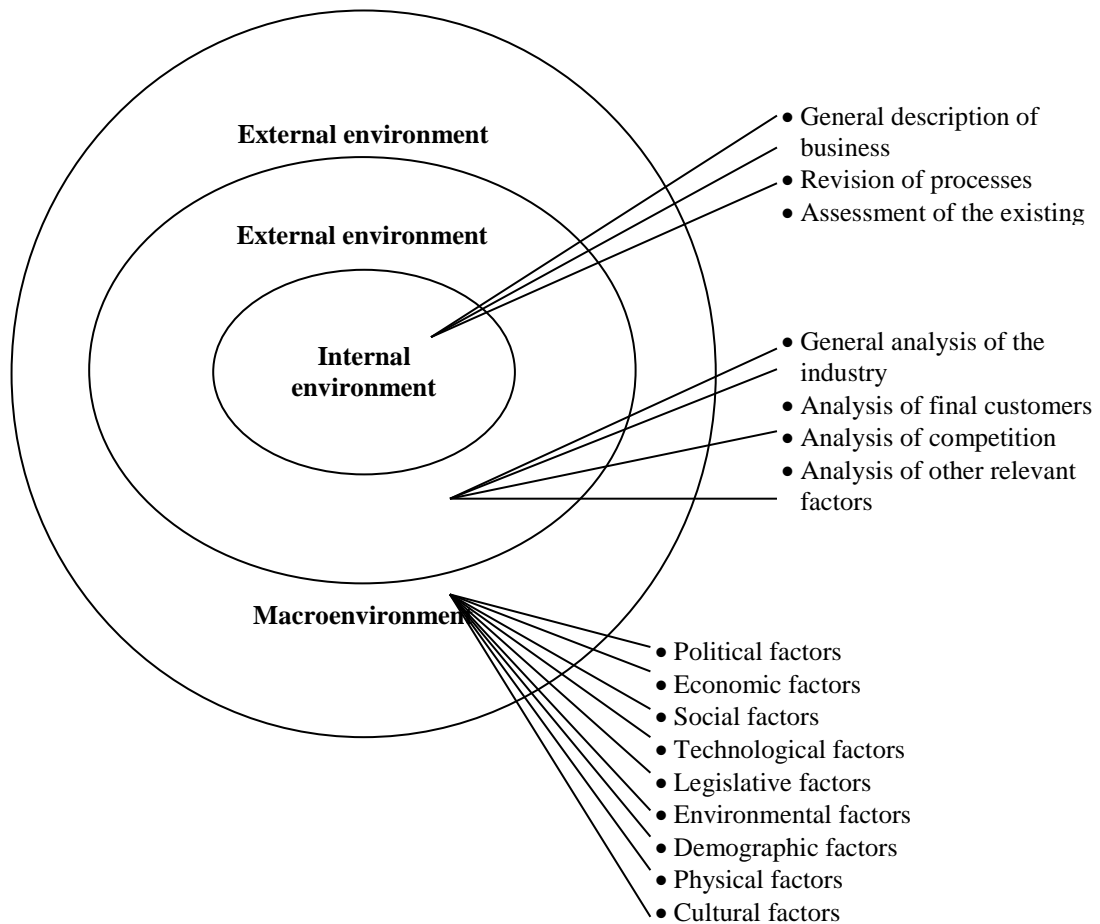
External environment

External environment

Internal environment

Macroenvironmen

• General description of business
• Revision of processes
• Assessment of the existing

• General analysis of the industry
• Analysis of final customers
• Analysis of competition
• Analysis of other relevant factors

• Political factors
• Economic factors
• Social factors
• Technological factors
• Legislative factors
• Environmental factors
• Demographic factors
• Physical factors
• Cultural factors